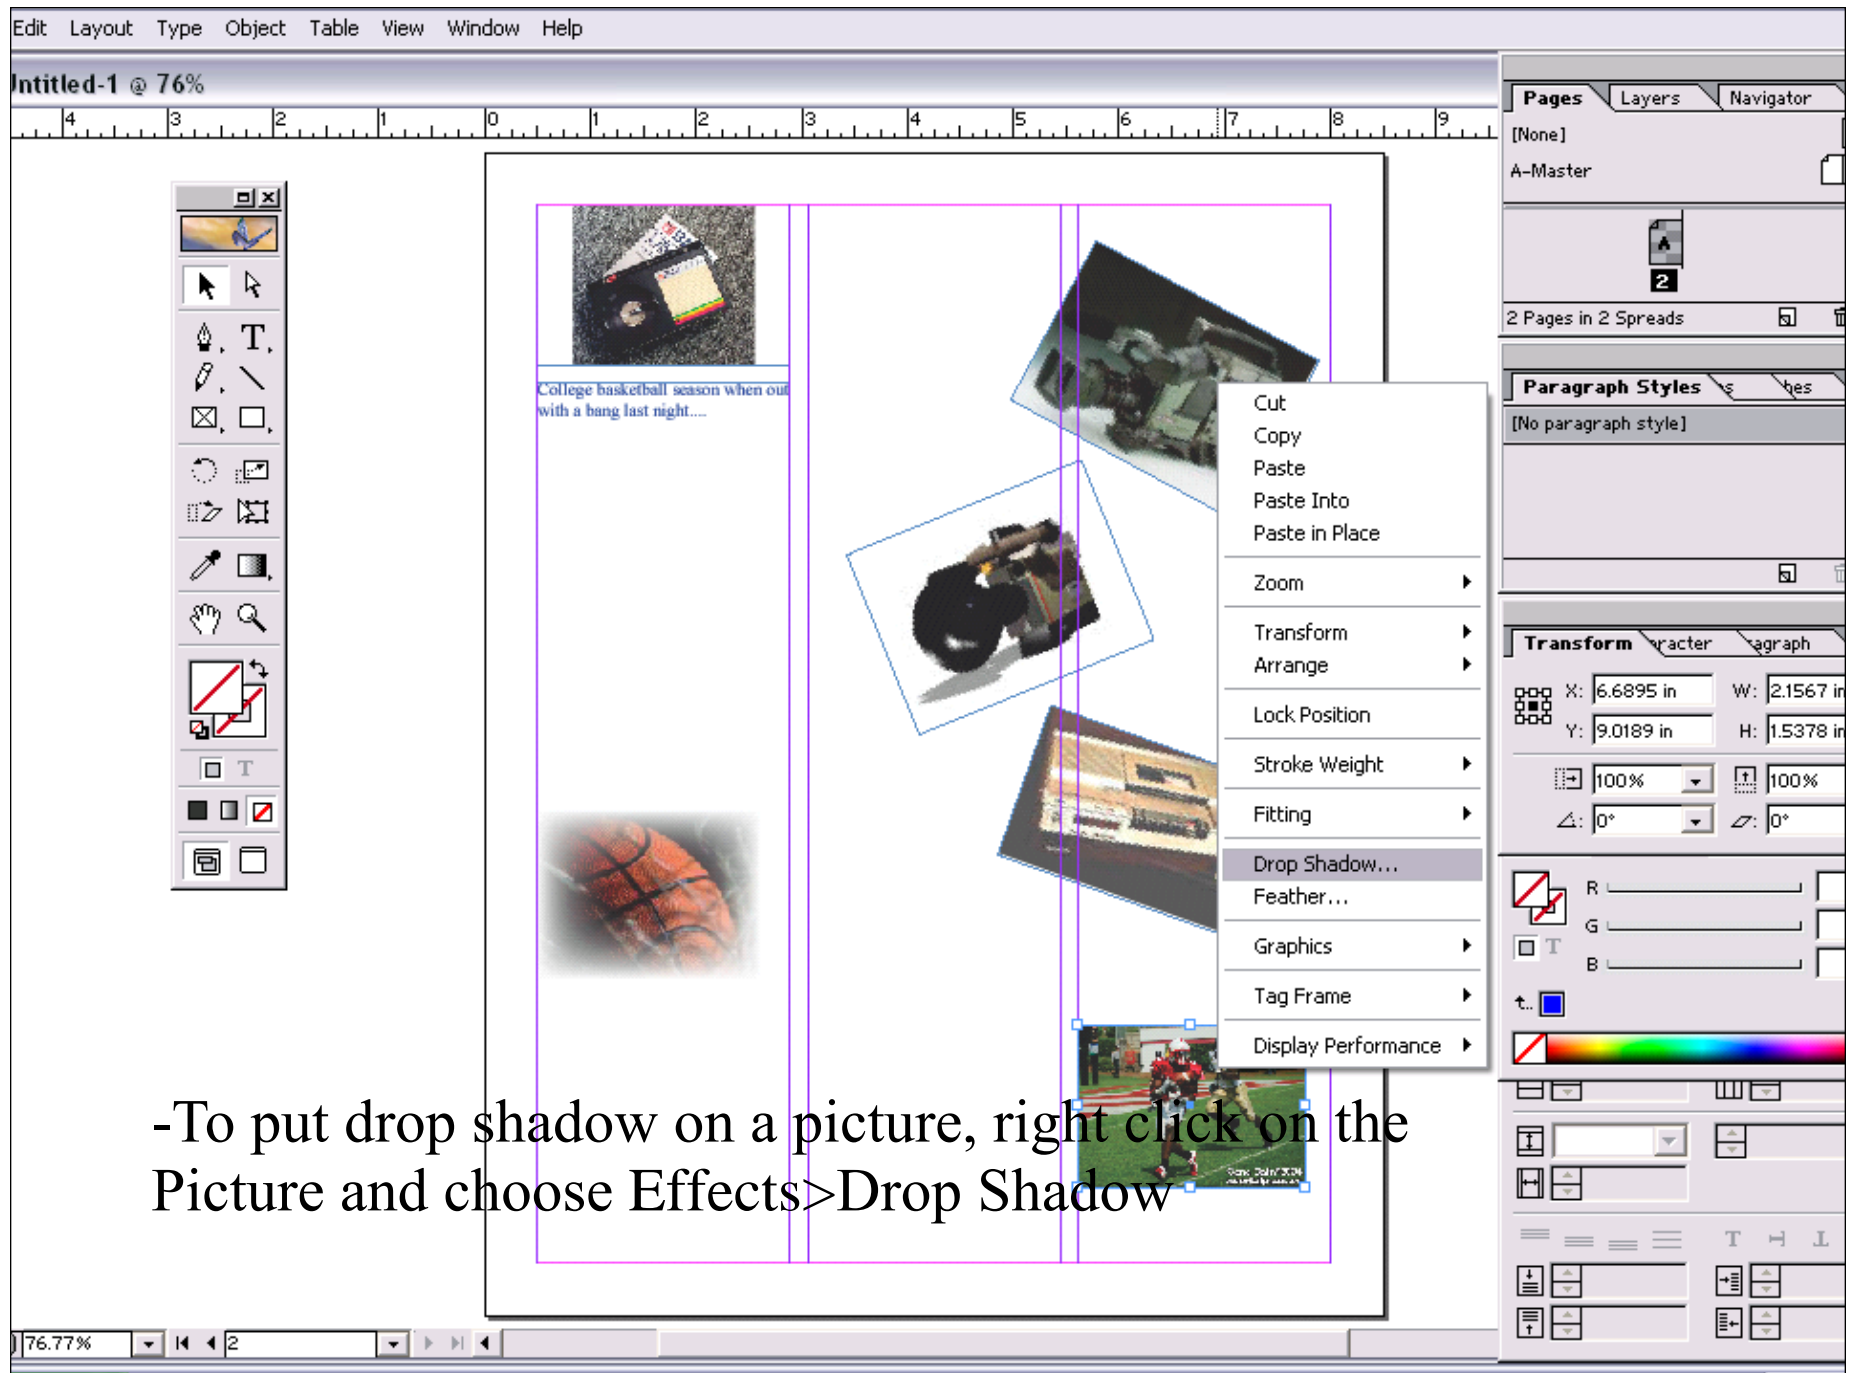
Edit Layout Type Object Table View Window Help

Intitled-1 @ 76%

4 3 2 1 0 1 2 3 4 5 6 7 8 9

College basketball season when out with a bang last night....

Cut
Copy
Paste
Paste Into
Paste in Place
Zoom
Transform
Arrange
Lock Position
Stroke Weight
Fitting
Drop Shadow...
Feather...
Graphics
Tag Frame
Display Performance

Pages Layers Navigator
[None]
A-Master
2
2 Pages in 2 Spreads

Paragraph Styles
[No paragraph style]

Transform racter agraph
X: 6.6895 in W: 2.1567 in
Y: 9.0189 in H: 1.5378 in
100% 100%
0° 0°

R
G
B

76.77% 2

-To put drop shadow on a picture, right click on the Picture and choose Effects>Drop Shadow